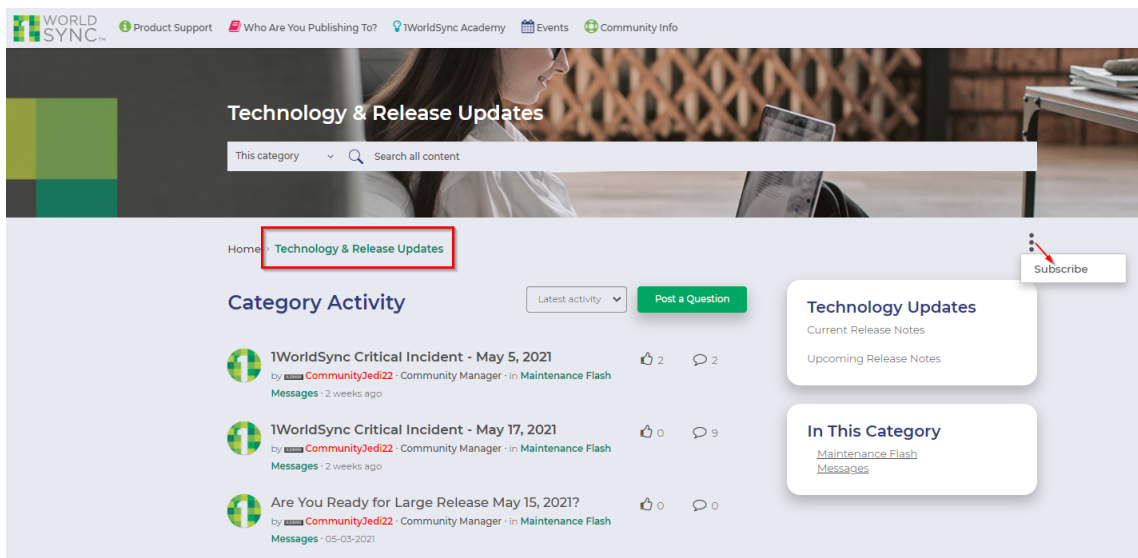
WORLD SYNC™ Product Support Who Are You Publishing To? 1WorldSync Academy Events Community Info

Technology & Release Updates

This category Search all content

Home Technology & Release Updates

Subscribe

Category Activity

Latest activity

Post a Question

1WorldSync Critical Incident - May 5, 2021
by CommunityJedi22 · Community Manager · in Maintenance Flash Messages · 2 weeks ago
2 2

1WorldSync Critical Incident - May 17, 2021
by CommunityJedi22 · Community Manager · in Maintenance Flash Messages · 2 weeks ago
0 9

Are You Ready for Large Release May 15, 2021?
by CommunityJedi22 · Community Manager · in Maintenance Flash Messages · 05-03-2021
0 0

Technology Updates
Current Release Notes
Upcoming Release Notes

In This Category
Maintenance Flash Messages